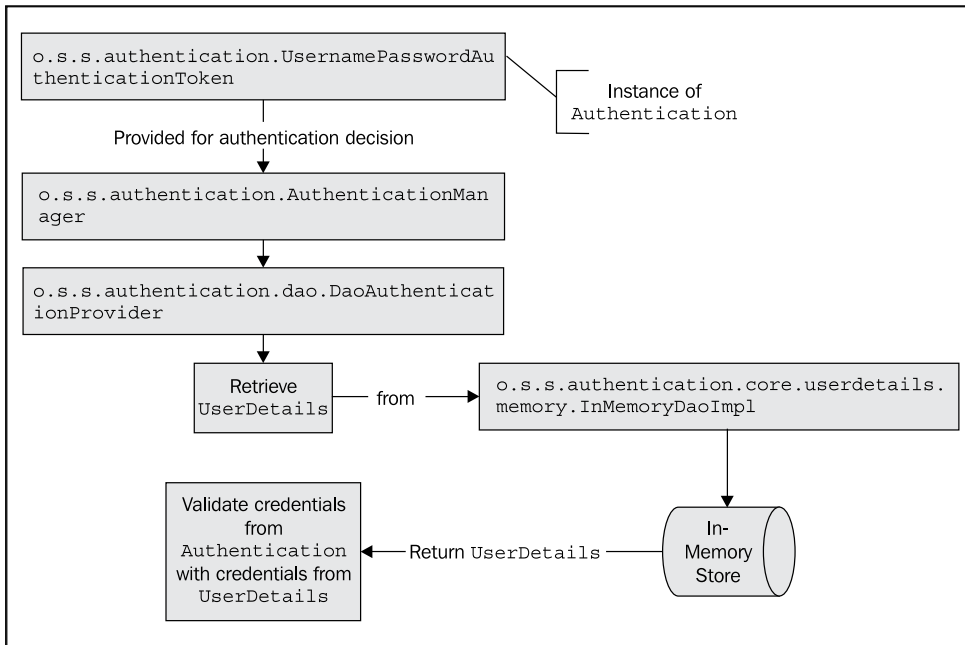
o.s.s.authentication.UsernamePasswordAuthenticationToken

Instance of Authentication

Provided for authentication decision

o.s.s.authentication.AuthenticationManager

o.s.s.authentication.dao.DaoAuthenticationProvider

Retrieve UserDetails

from

o.s.s.authentication.core.userdetails.memory.InMemoryDaoImpl

In-Memory Store

Return UserDetails

Validate credentials from Authentication with credentials from UserDetails